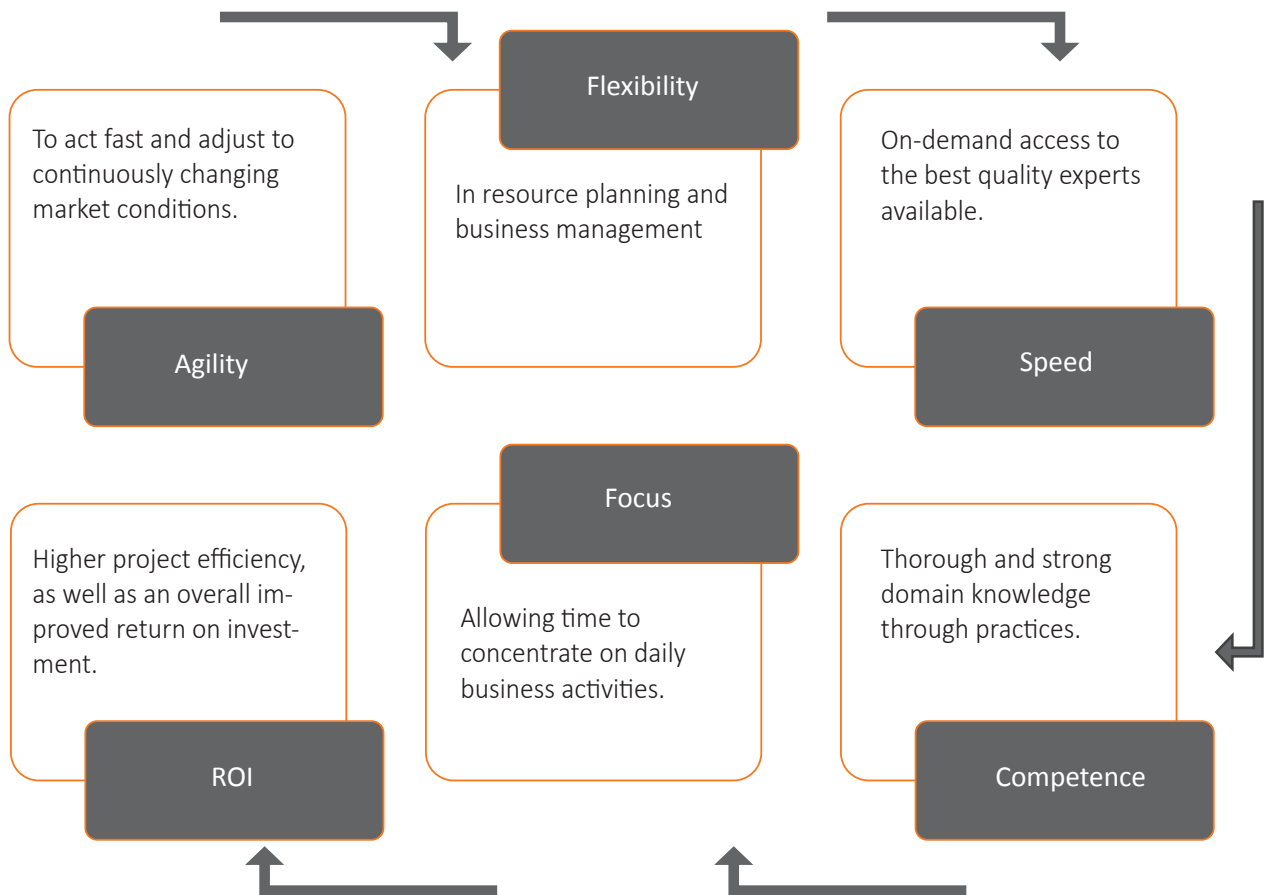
To act fast and adjust to continuously changing market conditions.

Agility

Flexibility

In resource planning and business management

On-demand access to the best quality experts available.

Speed

Focus

Allowing time to concentrate on daily business activities.

Higher project efficiency, as well as an overall improved return on investment.

ROI

Thorough and strong domain knowledge through practices.

Competence